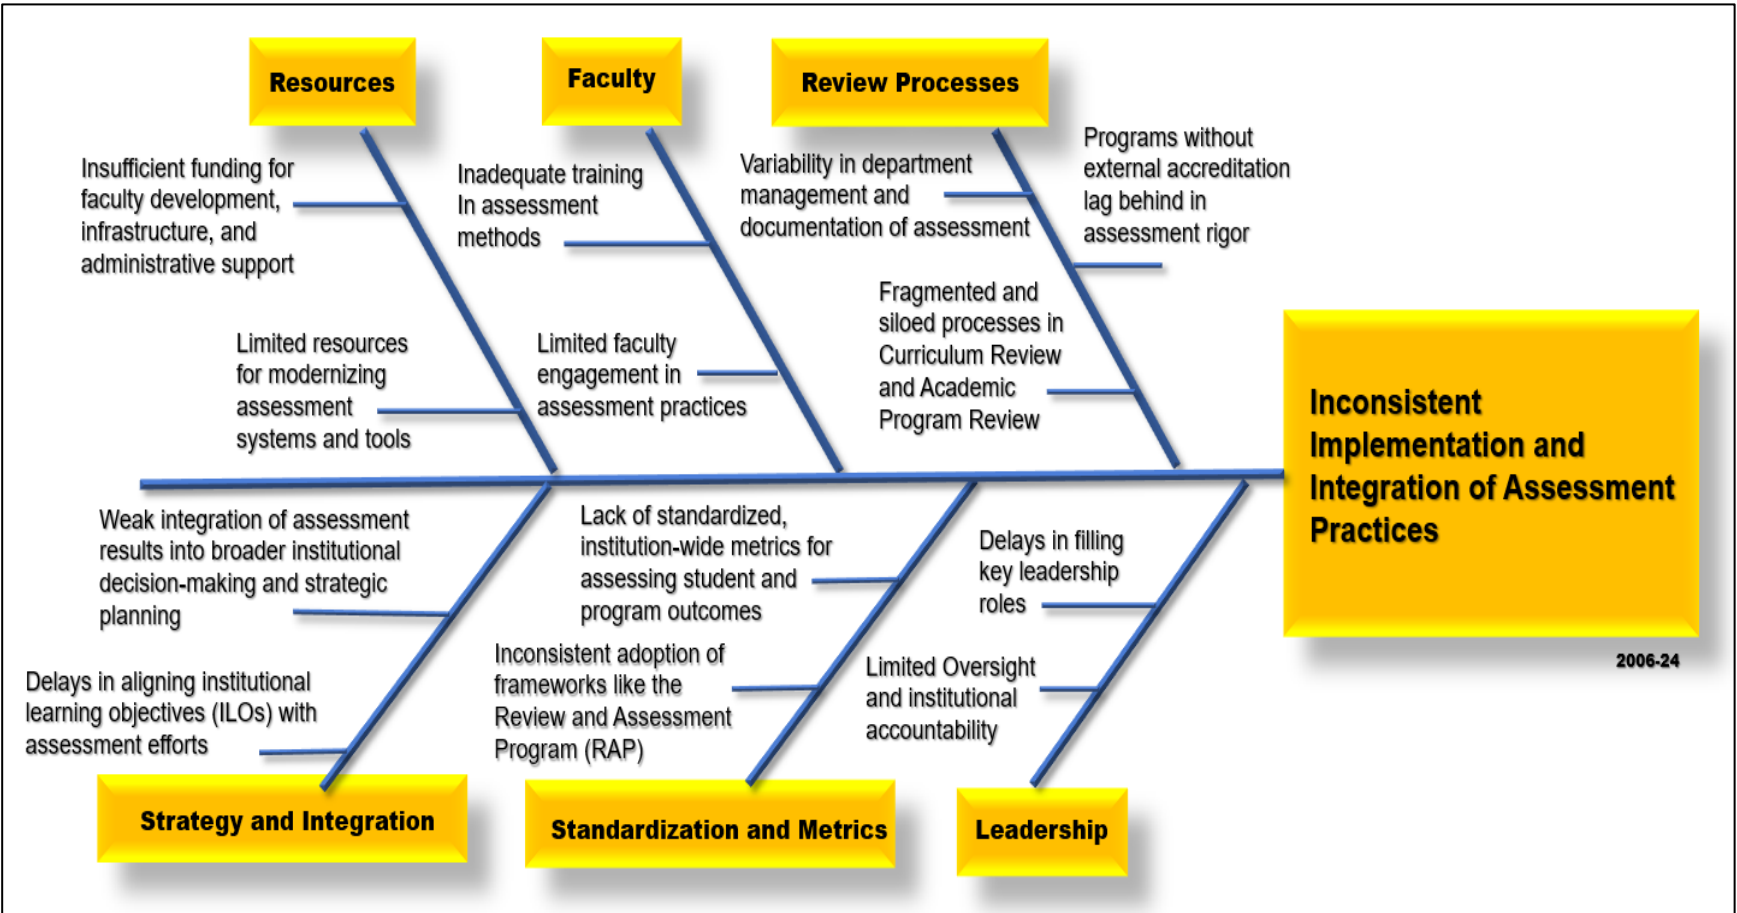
Resources

Faculty

Review Processes

Insufficient funding for faculty development, infrastructure, and administrative support

Inadequate training In assessment methods

Variability in department management and documentation of assessment

Programs without external accreditation lag behind in assessment rigor

Limited resources for modernizing assessment systems and tools

Limited faculty engagement in assessment practices

Fragmented and siloed processes in Curriculum Review and Academic Program Review

Inconsistent Implementation and Integration of Assessment Practices

Weak integration of assessment results into broader institutional decision-making and strategic planning

Lack of standardized, institution-wide metrics for assessing student and program outcomes

Delays in filling key leadership roles

2006-24

Delays in aligning institutional learning objectives (ILOs) with assessment efforts

Inconsistent adoption of frameworks like the Review and Assessment Program (RAP)

Limited Oversight and institutional accountability

Strategy and Integration

Standardization and Metrics

Leadership